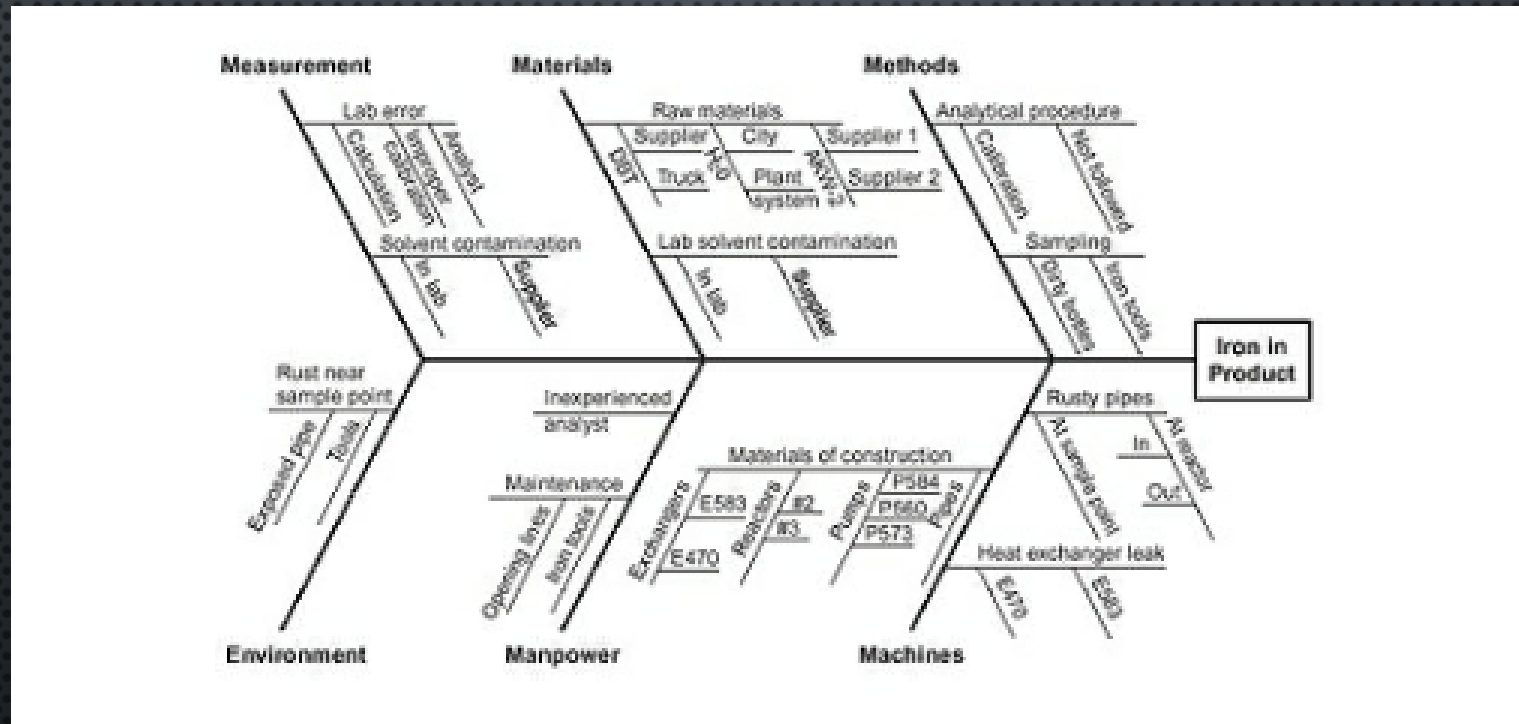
Measurement

Lab error

Calculation

Improper calibration

Analyst

Solvent contamination

In lab

Supplier

Materials

Raw materials

DBT

Supplier

Truck

$H_2S$

City

Plant system

$AKW_3$

Supplier 1

Supplier 2

Lab solvent contamination

In lab

Supplier

Methods

Analytical procedure

Calibration

Not followed

Sampling

Dirty bottles

Iron tools

Iron in Product

Environment

Rust near sample point

Exposed pipe

Tools

Manpower

Inexperienced analyst

Maintenance

Opening lines

Iron tools

Materials of construction

Exchangers

E583

E470

Reactors

#2

#3

Pumps

P584

P560

P573

Pipes

Machines

Rusty pipes

At sample point

In

Out

At reactor

Heat exchanger leak

E470

E583